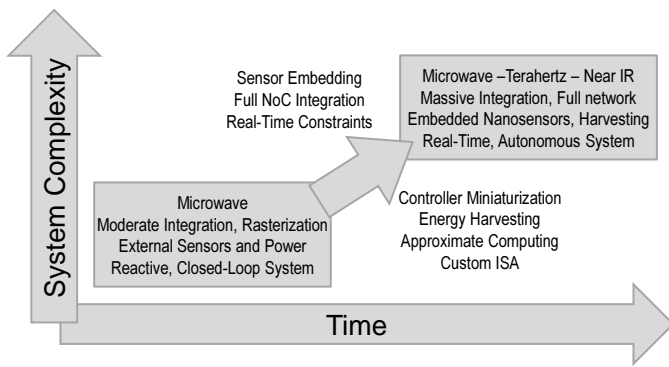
System Complexity

Sensor Embedding
Full NoC Integration
Real-Time Constraints

Microwave –Terahertz – Near IR
Massive Integration, Full network
Embedded Nanosensors, Harvesting
Real-Time, Autonomous System

Microwave
Moderate Integration, Rasterization
External Sensors and Power
Reactive, Closed-Loop System

Controller Miniaturization
Energy Harvesting
Approximate Computing
Custom ISA

Time